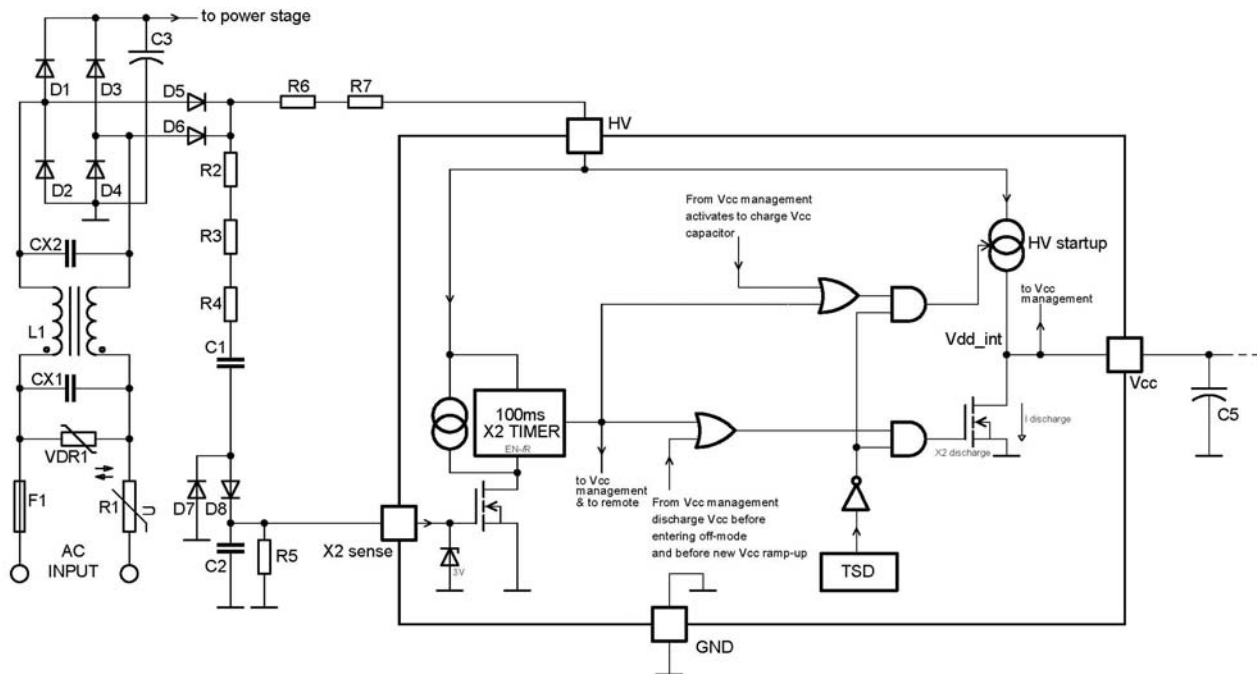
to power stage
C3
D1
D3
D5
D6
R6
R7
HV
D2
D4
R2
R3
R4
C1
CX2
L1
CX1
VDR1
F1
R1
U
AC INPUT
D7
D8
C2
R5
X2 sense
3V
From Vcc management activates to charge Vcc capacitor
HV startup
to Vcc management
Vdd_int
Vcc
C5
100ms X2 TIMER
EN-/R
to Vcc management & to remote
From Vcc management discharge Vcc before entering off-mode and before new Vcc ramp-up
I discharge
X2 discharge
TSD
GND